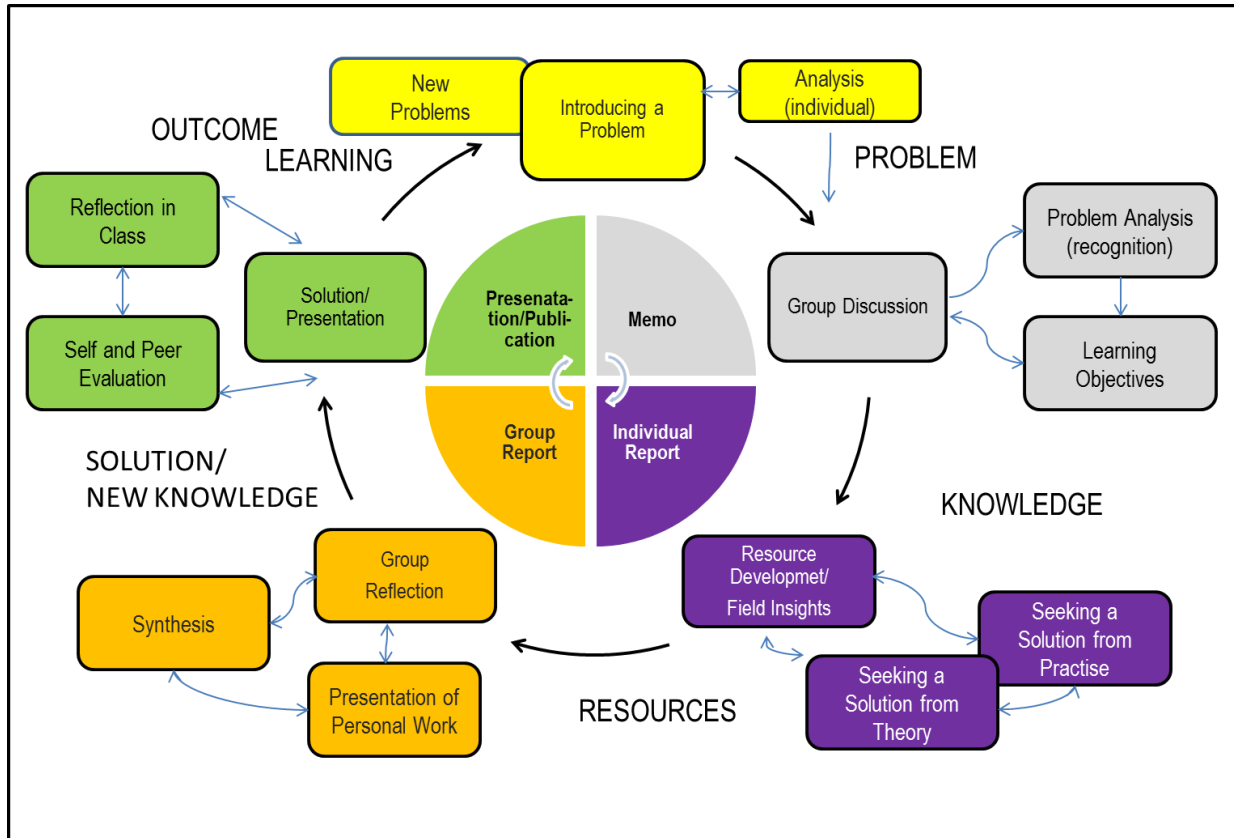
New Problems

Introducing a Problem

Analysis (individual)

OUTCOME

LEARNING

PROBLEM

Reflection in Class

Solution/ Presentation

Self and Peer Evaluation

Presenata-tion/Publi-cation

Memo

Group Report

Individual Report

Group Discussion

Problem Analysis (recognition)

Learning Objectives

SOLUTION/ NEW KNOWLEDGE

KNOWLEDGE

Group Reflection

Synthesis

Presentation of Personal Work

RESOURCES

Resource Developmet/ Field Insights

Seeking a Solution from Practise

Seeking a Solution from Theory